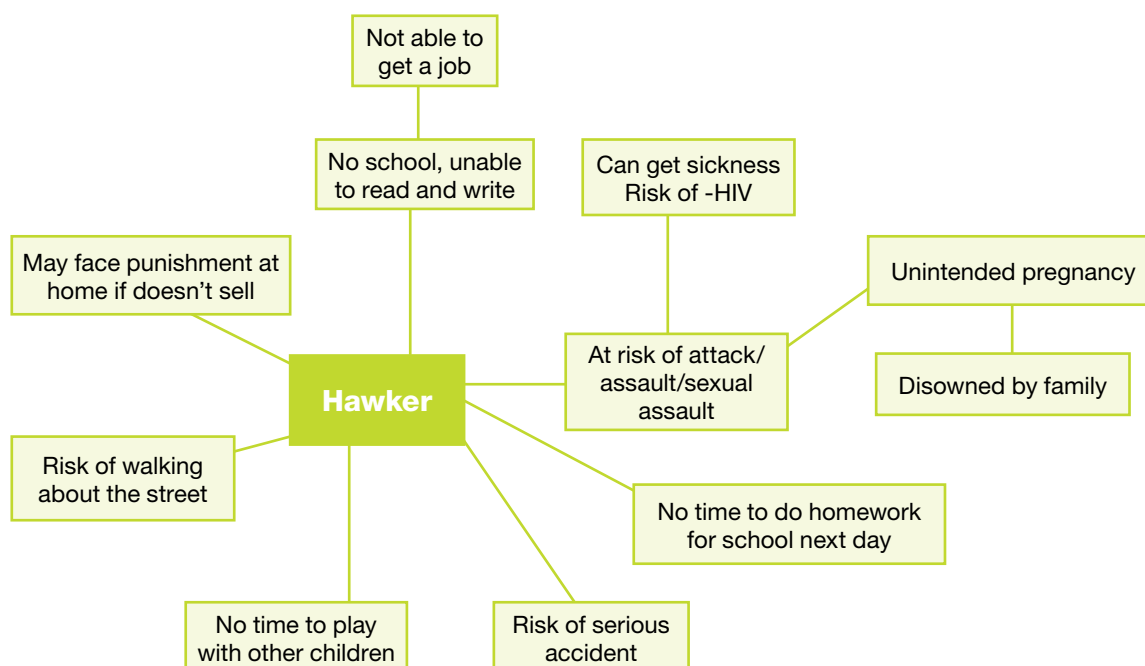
Not able to get a job

No school, unable to read and write

Can get sickness Risk of -HIV

May face punishment at home if doesn’t sell

Unintended pregnancy

Hawker

At risk of attack/ assault/sexual assault

Disowned by family

Risk of walking about the street

No time to do homework for school next day

No time to play with other children

Risk of serious accident